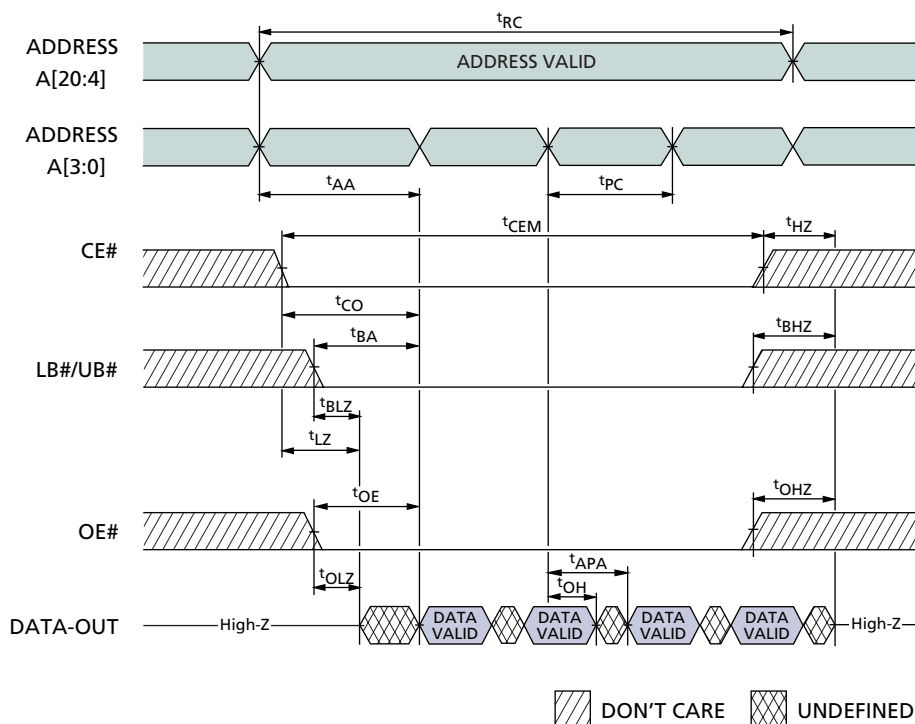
$t_{RC}$

ADDRESS A[20:4]

ADDRESS VALID

ADDRESS A[3:0]

$t_{AA}$

$t_{PC}$

$t_{CEM}$

$t_{HZ}$

CE#

$t_{CO}$

$t_{BA}$

$t_{BHZ}$

LB#/UB#

$t_{BLZ}$

$t_{LZ}$

$t_{OE}$

$t_{OHZ}$

OE#

$t_{APA}$

$t_{OH}$

$t_{OLZ}$

DATA-OUT

High-Z

DATA VALID

DATA VALID

DATA VALID

DATA VALID

High-Z

DON'T CARE

UNDEFINED